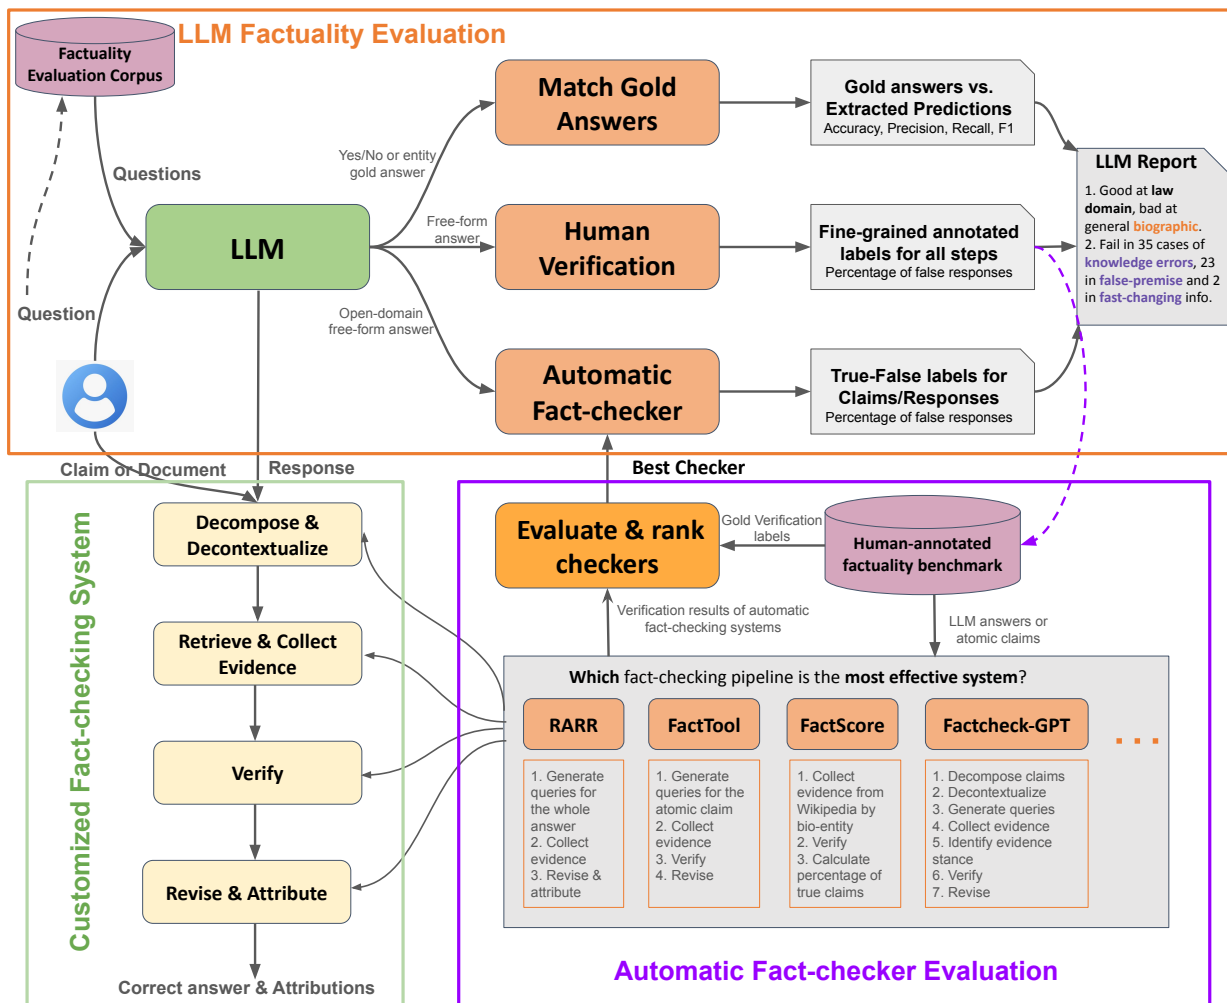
LLM Factuality Evaluation

Factuality Evaluation Corpus

Questions

Question

LLM

Yes/No or entity gold answer

Free-form answer

Open-domain free-form answer

Match Gold Answers

Human Verification

Automatic Fact-checker

Gold answers vs. Extracted Predictions
Accuracy, Precision, Recall, F1

Fine-grained annotated labels for all steps
Percentage of false responses

True-False labels for Claims/Responses
Percentage of false responses

LLM Report
1. Good at law domain, bad at general biographic.
2. Fail in 35 cases of knowledge errors, 23 in false-premise and 2 in fast-changing info.

Claim or Document

Response

Best Checker

Customized Fact-checking System

Decompose & Decontextualize

Retrieve & Collect Evidence

Verify

Revise & Attribute

Correct answer & Attributions

Evaluate & rank checkers

Gold Verification labels

Human-annotated factuality benchmark

Verification results of automatic fact-checking systems

LLM answers or atomic claims

Which fact-checking pipeline is the most effective system?

RARR
1. Generate queries for the whole answer
2. Collect evidence
3. Revise & attribute

FactTool
1. Generate queries for the atomic claim
2. Collect evidence
3. Verify
4. Revise

FactScore
1. Collect evidence from Wikipedia by bio-entity
2. Verify
3. Calculate percentage of true claims

Factcheck-GPT
1. Decompose claims
2. Decontextualize
3. Generate queries
4. Collect evidence
5. Identify evidence stance
6. Verify
7. Revise

...

Automatic Fact-checker Evaluation